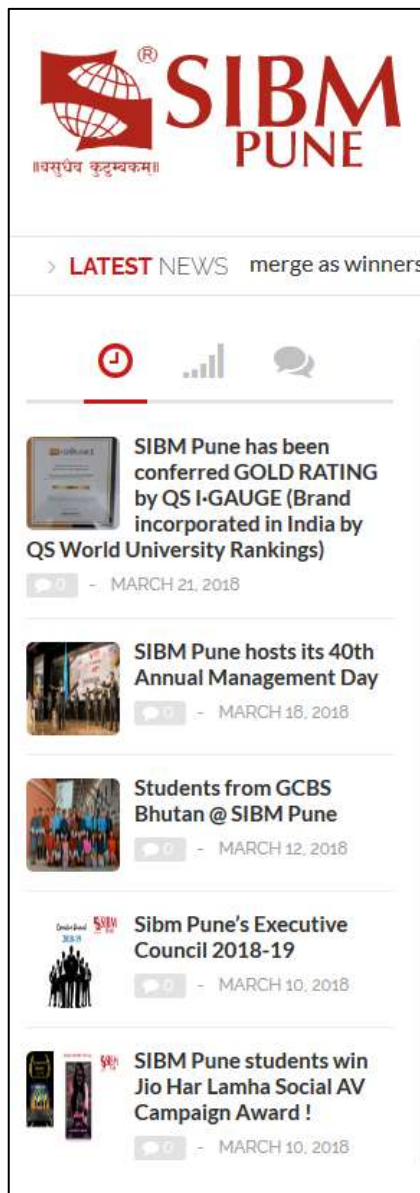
® SIBM PUNE
॥वसुधैव कुटुम्बकम्॥

> LATEST NEWS merge as winners

SIBM Pune has been conferred GOLD RATING by QS I·GAUGE (Brand incorporated in India by QS World University Rankings)
0 - MARCH 21, 2018

SIBM Pune hosts its 40th Annual Management Day
0 - MARCH 18, 2018

Students from GCBS Bhutan @ SIBM Pune
0 - MARCH 12, 2018

Sibm Pune's Executive Council 2018-19
0 - MARCH 10, 2018

SIBM Pune students win Jio Har Lamha Social AV Campaign Award !
0 - MARCH 10, 2018